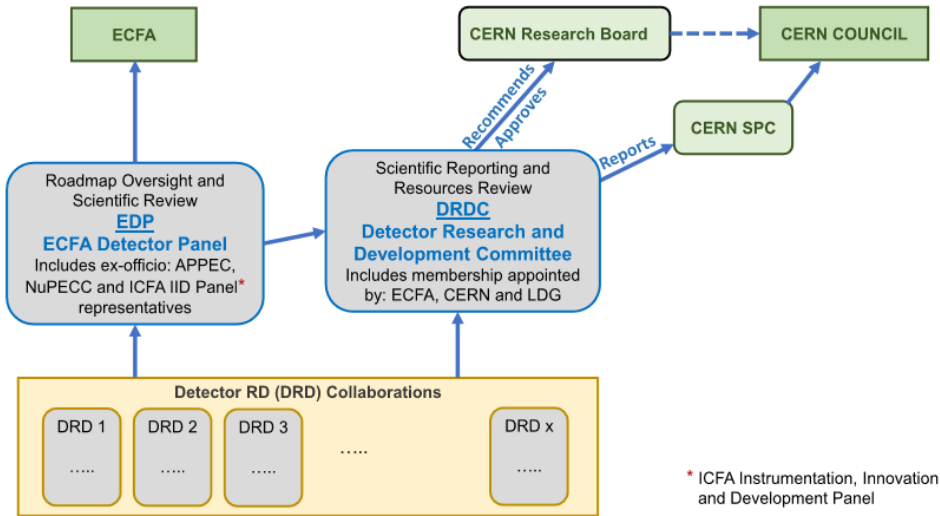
ECFA

CERN Research Board

CERN COUNCIL

Recommends

Approves

CERN SPC

Reports

Roadmap Oversight and Scientific Review
EDP
ECFA Detector Panel
Includes ex-officio: APPEC, NuPECC and ICFA IID Panel* representatives

Scientific Reporting and Resources Review
DRDC
Detector Research and Development Committee
Includes membership appointed by: ECFA, CERN and LDG

Detector RD (DRD) Collaborations

DRD 1
.....

DRD 2
.....

DRD 3
.....

.....

DRD x
.....

* ICFA Instrumentation, Innovation and Development Panel